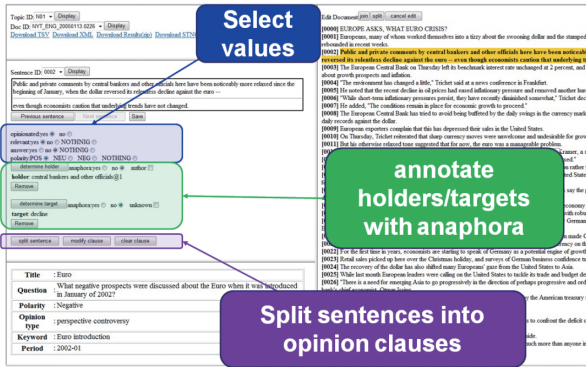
Select values

Topic ID: N01 Display

Doc ID: NYT_ENG_20000113.0226 Display

Download TSV Download XML Download Results(zip) Download STN

Sentence ID: 0002 Display

Public and private comments by central bankers and other officials here have been noticeably more relaxed since the beginning of January, when the dollar reversed its relentless decline against the euro -- even though economists caution that underlying trends have not changed.

Previous sentence Next sentence Save

opinionated:yes no
relevant:yes no NOTHING
answer:yes no NOTHING
polarity:POS NEG NEG NOTHING

determine holder anaphora:yes no author

holder: central bankers and other officials@1

Remove

determine target anaphora:yes no unknown

target: decline

Remove

split sentence modify clause clear clause

annotate holders/targets with anaphora

Split sentences into opinion clauses

| Title | Euro |
|---|---|
| Question | What negative prospects were discussed about the Euro when it was introduced in January of 2002? |
| Polarity | Negative |
| Opinion type | perspective controversy |
| Keyword | Euro introduction |
| Period | 2002-01 |

Edit Document join split cancel edit

[0000] EUROPE ASKS, WHAT EURO CRISIS?
[0001] Europeans, many of whom worked themselves into a tizzy about the swooning dollar and the stamped rescued in recent weeks.
[0002] Public and private comments by central bankers and other officials here have been noticeab reversed its relentless decline against the euro -- even though economists caution that underlying t
[0003] The European Central Bank on Thursday left its benchmark interest rate unchanged at 2 percent, and about growth prospects and inflation.
[0004] "The environment has changed a little," Trichet said at a news conference in Frankfurt.
[0005] He noted that the recent decline in oil prices had eased inflationary pressure and removed another hur
[0006] "While short-term inflationary pressures persist, they have recently diminished somewhat," Trichet sa
[0007] He added, "The conditions remain in place for economic growth to proceed."
[0008] The European Central Bank has tried to avoid being buffeted by the daily swings in the currency mark daily records against the dollar.
[0009] European exporters complain that this has ravaged their sales in the United States.
[0010] On Thursday, Trichet reiterated that sharp currency moves were unwelcome and undesirable for grow
[0011] But his otherwise relaxed tone suggested that for now, the euro was a manageable problem.
[0023] For the first time in years, economists are starting to speak of Germany as a potential engine of growth
[0023] Retail sales picked up here over the Christmas holiday, and surveys of German business confidence t
[0024] The recovery of the dollar has also shifted many Europeans' gaze from the United States to Asia.
[0025] While last month European leaders were calling on the United States to tackle its trade and budget de
[0026] "There is a need for emerging Asia to go progressively in the direction of perhaps progressive and ord